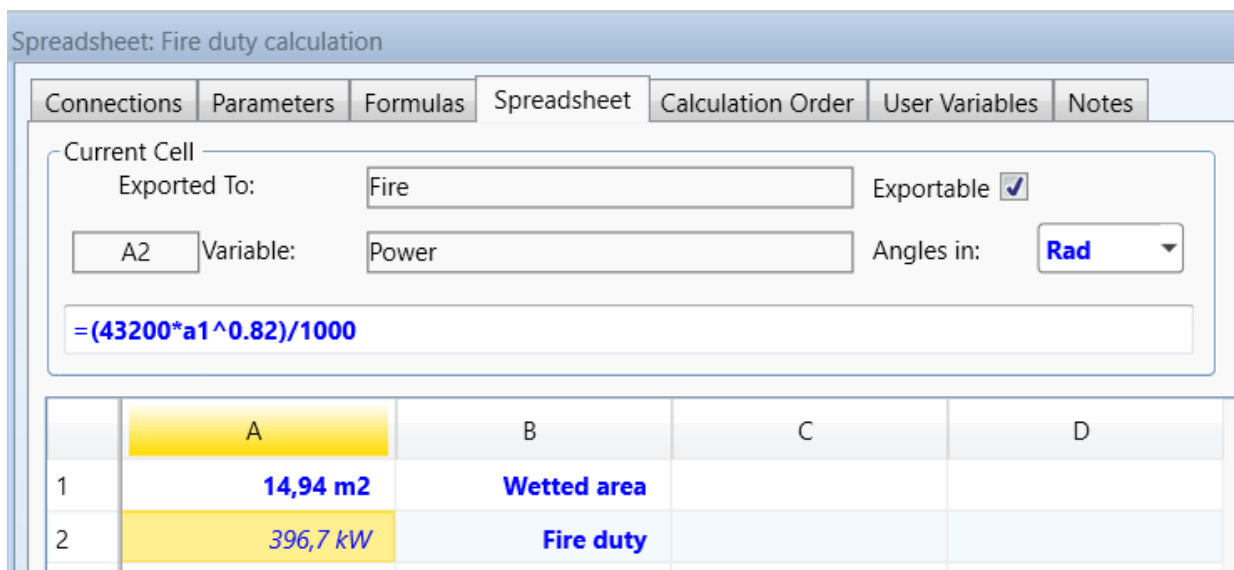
Spreadsheet: Fire duty calculation

Connections | Parameters | Formulas | Spreadsheet | Calculation Order | User Variables | Notes

Current Cell

Exported To: Fire

Exportable

A2 Variable: Power

Angles in: Rad

=(43200*a1^0.82)/1000

| | A | B | C | D |
|---|---|---|---|---|
| 1 | 14,94 m2 | Wetted area | | |
| 2 | 396,7 kW | Fire duty | | |